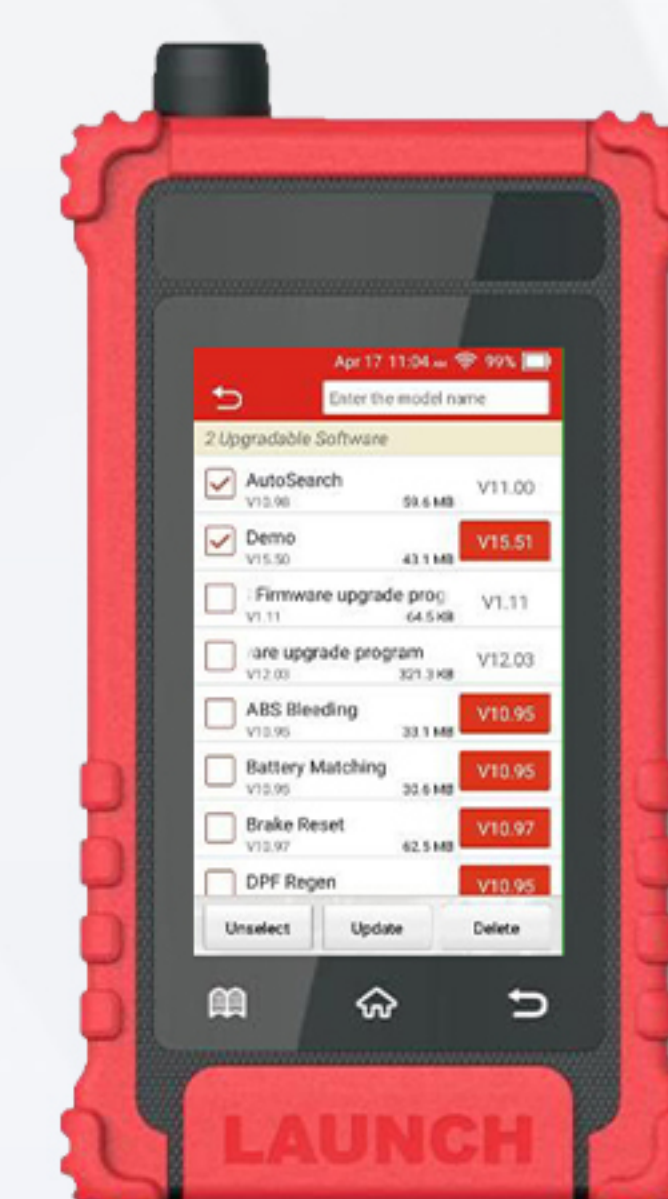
Apr 17 11:04 99%

Enter the model name

2 Upgradable Software

AutoSearch
V10.98 59.6 MB V11.00

Demo
V15.50 43.1 MB V15.51

Firmware upgrade prog
V1.11 64.5 KB V1.11

are upgrade program
V12.03 321.3 KB V12.03

ABS Bleeding
V10.95 33.1 MB V10.95

Battery Matching
V10.95 30.6 MB V10.95

Brake Reset
V10.97 62.5 MB V10.97

DPF Regen V10.95

Unselect Update Delete

LAUNCH